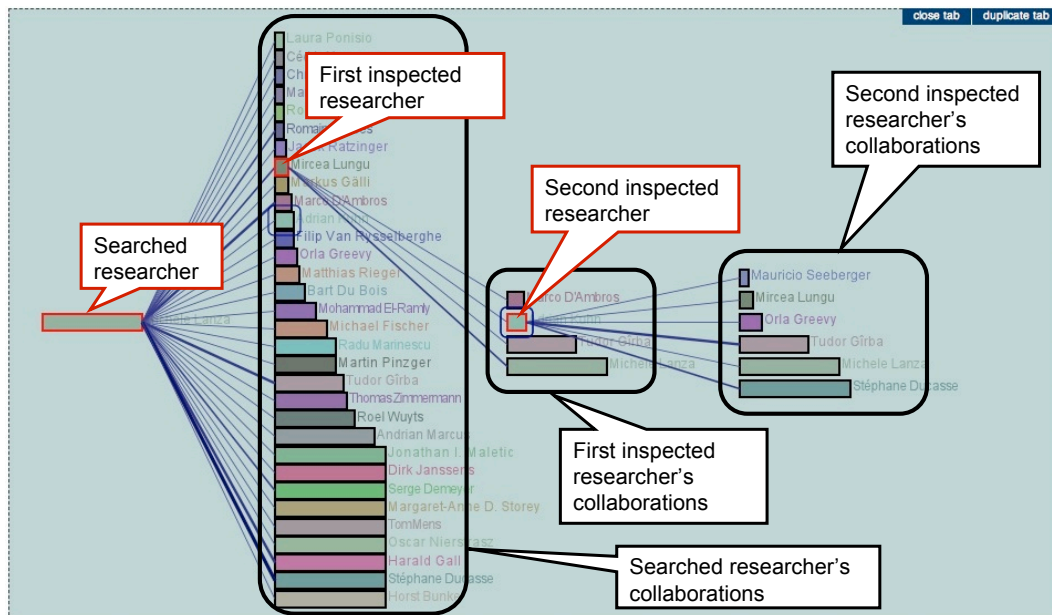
close tab
duplicate tab

First inspected researcher

Second inspected researcher's collaborations

Second inspected researcher

Searched researcher

Laura Ponisio
Cé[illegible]
Ch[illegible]
Ma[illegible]
Ro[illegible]
Roma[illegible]s
Ja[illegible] Ratzinger
Mircea Lungu
M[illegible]kus Gälli
Marc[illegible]'Ambros
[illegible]drian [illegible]
Filip Van Rysselberghe
Orla Greevy
Matthias Rieger
Bart Du Bois
Mohammad El-Ramly
Michael Fischer
Radu Marinescu
Martin Pinzger
Tudor Gîrba
Thomas Zimmermann
Roel Wuyts
Andrian Marcus
Jonathan I. Maletic
Dirk Janssens
Serge Demeyer
Margaret-Anne D. Storey
Tom Mens
Oscar Nierstrasz
Harald Gall
Stéphane Ducasse
Horst Bunke

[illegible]ele Lanza

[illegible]rco D'Ambros
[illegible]
Tudor Gîrba
Michele Lanza

Mauricio Seeberger
Mircea Lungu
Orla Greevy
Tudor Gîrba
Michele Lanza
Stéphane Ducasse

First inspected researcher's collaborations

Searched researcher's collaborations